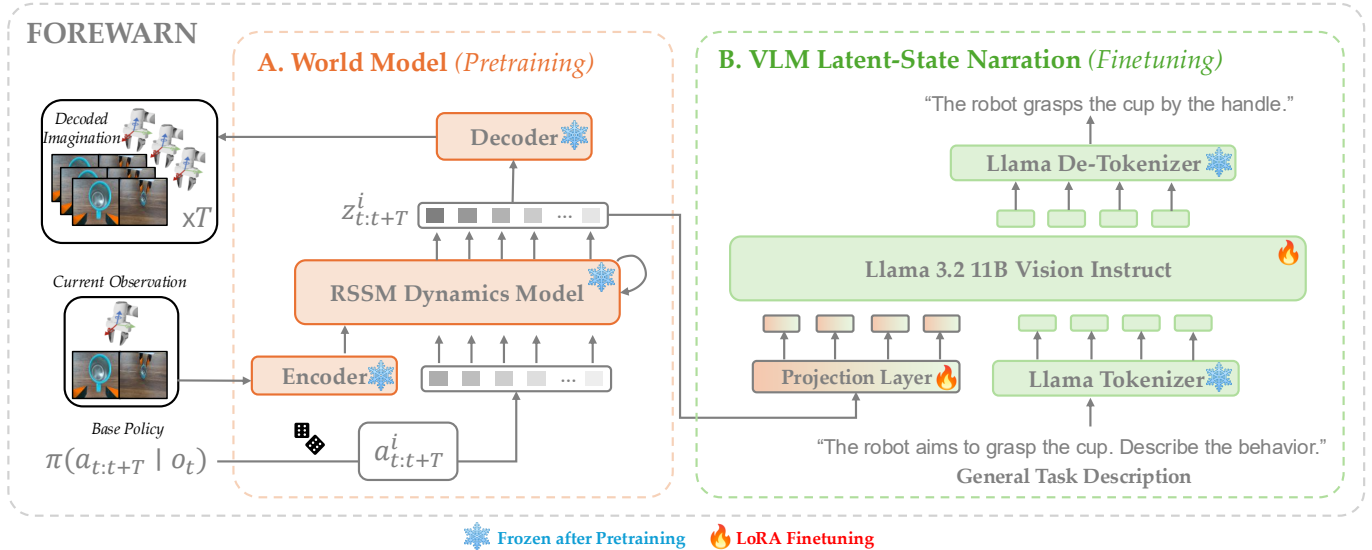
FOREWARN

A. World Model (Pretraining)

B. VLM Latent-State Narration (Finetuning)

Decoded Imagination

xT

Decoder

$z^i_{t:t+T}$

...

RSSM Dynamics Model

Current Observation

Encoder

...

Base Policy

$\pi(a_{t:t+T} \mid o_t)$

$a^i_{t:t+T}$

"The robot grasps the cup by the handle."

Llama De-Tokenizer

Llama 3.2 11B Vision Instruct

Projection Layer

Llama Tokenizer

"The robot aims to grasp the cup. Describe the behavior."

General Task Description

Frozen after Pretraining

LoRA Finetuning